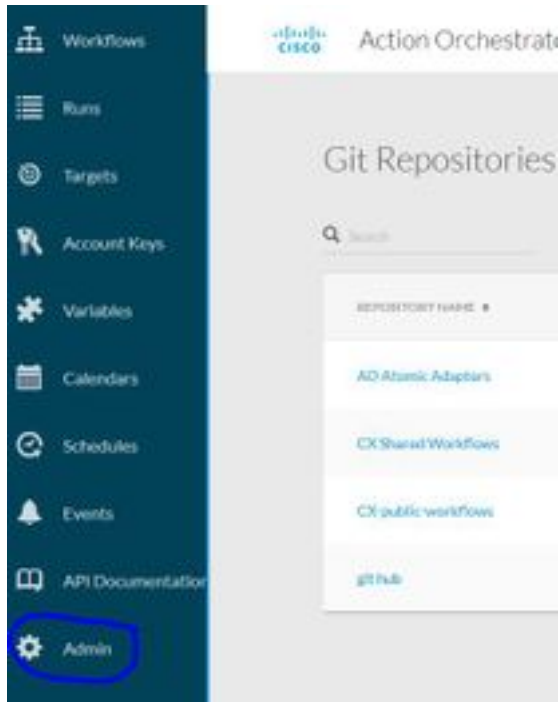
Workflows

Runs

Targets

Account Keys

Variables

Calendars

Schedules

Events

API Documentatio

Admin

cisco Action Orchestrat

Git Repositories

Search

REPOSITORY NAME

AO Atomic Adapters

CX Shared Workflows

CX public workflows

git hub